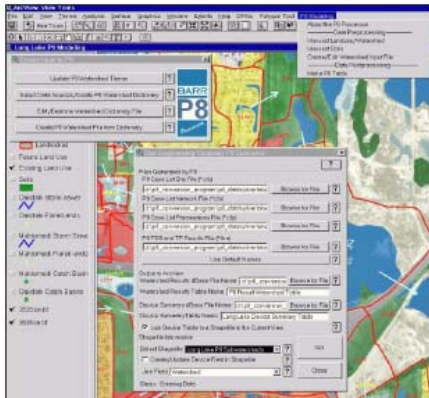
ArcView GIS 3.x
File Edit View Theme Analysis Surface Graphics Window Agents Help Office Pollutant Tools P8 Modeling
Lake Lake P8 Modeling
About the P8 Processes
Data Preprocessing
View of Landuse/Watershed
View of Data
Create/Edit Watershed Input File
Data Postprocessing
View P8 Table
Update P8 Watershed Theme
Select Data Sources/Create P8 Watershed Input Dictionary
Edit/Examine Watershed Dictionary File
Create P8 Watershed Pollutant Dictionary
BARR
P8
Future Land Use
Existing Land Use
Soils
Drainage Storm Sewer
Drainage Ponds and
Maintained Storm Sewer
Maintained Ponds (and)
Watershed Catch Basin
Drainage Catch Basins
2020 Wsd
Watershed
Files Generated by P8
P8 Case List Dev File (*.csv)
P8 Case List Network File (*.csv)
P8 Case List Parameters File (*.csv)
P8 TSS and TP Results File (*.csv)
Browse for File
Browse for File
Browse for File
Browse for File
Use Default Paths
Outputs to View
Watershed Results dBase File Name
Watershed Results Table Name
Device Summary dBase File Name
Device Summary Table Name
Join Device Table to a Shapefile in the Current View
Shapefile Information
Select Shapefile
Create/Update Device Field in Shapefile
Join Field
Status: Entering Data
OK
Close